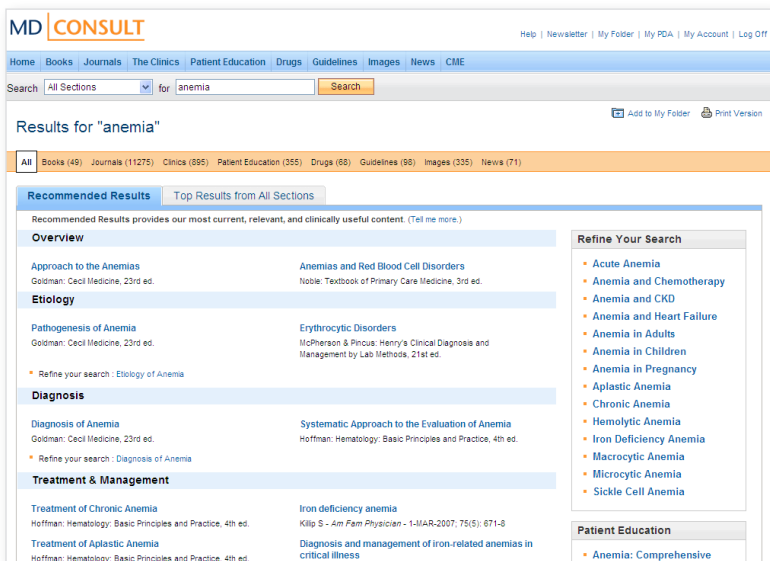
MD CONSULT

Help | Newsletter | My Folder | My PDA | My Account | Log Off

Home | Books | Journals | The Clinics | Patient Education | Drugs | Guidelines | Images | News | CME

Search All Sections for anemia Search

Add to My Folder Print Version

Results for "anemia"

All | Books (49) | Journals (11275) | Clinics (895) | Patient Education (355) | Drugs (68) | Guidelines (98) | Images (335) | News (71)

Recommended Results | Top Results from All Sections

Recommended Results provides our most current, relevant, and clinically useful content. (Tell me more.)

Overview

Approach to the Anemias
Goldman: Cecil Medicine, 23rd ed.

Anemias and Red Blood Cell Disorders
Noble: Textbook of Primary Care Medicine, 3rd ed.

Etiology

Pathogenesis of Anemia
Goldman: Cecil Medicine, 23rd ed.

Erythrocytic Disorders
McPherson & Pincus: Henry's Clinical Diagnosis and Management by Lab Methods, 21st ed.

Refine your search : Etiology of Anemia

Diagnosis

Diagnosis of Anemia
Goldman: Cecil Medicine, 23rd ed.

Systematic Approach to the Evaluation of Anemia
Hoffman: Hematology: Basic Principles and Practice, 4th ed.

Refine your search : Diagnosis of Anemia

Treatment & Management

Treatment of Chronic Anemia
Hoffman: Hematology: Basic Principles and Practice, 4th ed.

Iron deficiency anemia
Killip S - Am Fam Physician - 1-MAR-2007; 75(5): 671-8

Treatment of Aplastic Anemia
Hoffman: Hematology: Basic Principles and Practice, 4th ed.

Diagnosis and management of iron-related anemias in critical illness

Refine Your Search

Acute Anemia
Anemia and Chemotherapy
Anemia and CKD
Anemia and Heart Failure
Anemia in Adults
Anemia in Children
Anemia in Pregnancy
Aplastic Anemia
Chronic Anemia
Hemolytic Anemia
Iron Deficiency Anemia
Macrocytic Anemia
Microcytic Anemia
Sickle Cell Anemia

Patient Education

Anemia: Comprehensive